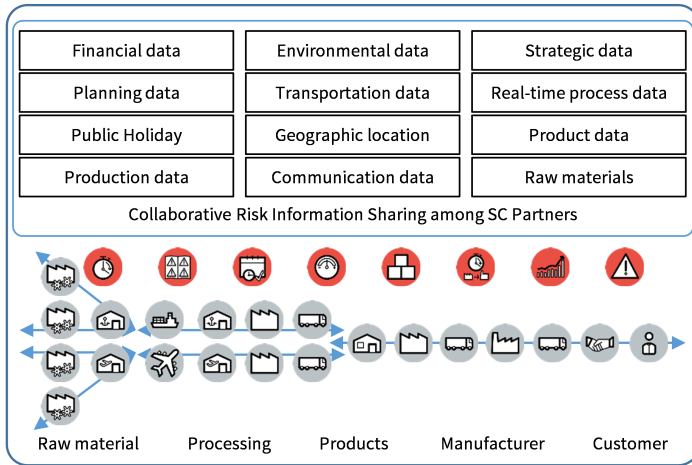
| Financial data | Environmental data | Strategic data |
|---|---|---|
| Planning data | Transportation data | Real-time process data |
| Public Holiday | Geographic location | Product data |
| Production data | Communication data | Raw materials |

Collaborative Risk Information Sharing among SC Partners

Raw material Processing Products Manufacturer Customer